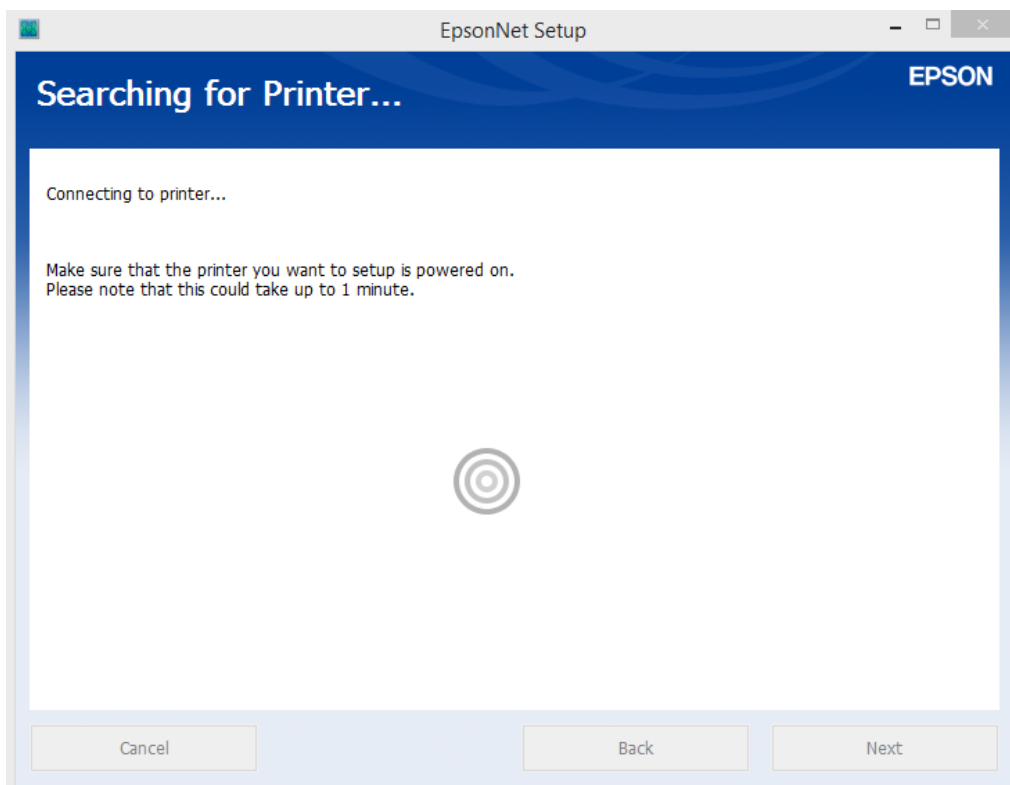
EpsonNet Setup

Searching for Printer...

EPSON

Connecting to printer...

Make sure that the printer you want to setup is powered on.
Please note that this could take up to 1 minute.

Cancel

Back

Next